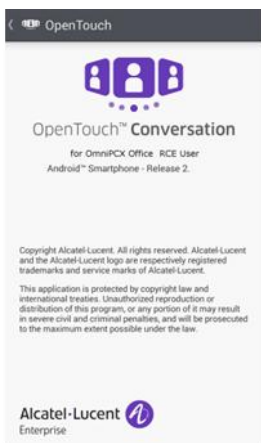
OpenTouch

OpenTouch™ Conversation

for OmniPCX Office RCE User
Android™ Smartphone - Release 2.

Copyright Alcatel-Lucent. All rights reserved. Alcatel-Lucent and the Alcatel-Lucent logo are respectively registered trademarks and service marks of Alcatel-Lucent.

This application is protected by copyright law and international treaties. Unauthorized reproduction or distribution of this program, or any portion of it may result in severe civil and criminal penalties, and will be prosecuted to the maximum extent possible under the law.

Alcatel-Lucent
Enterprise